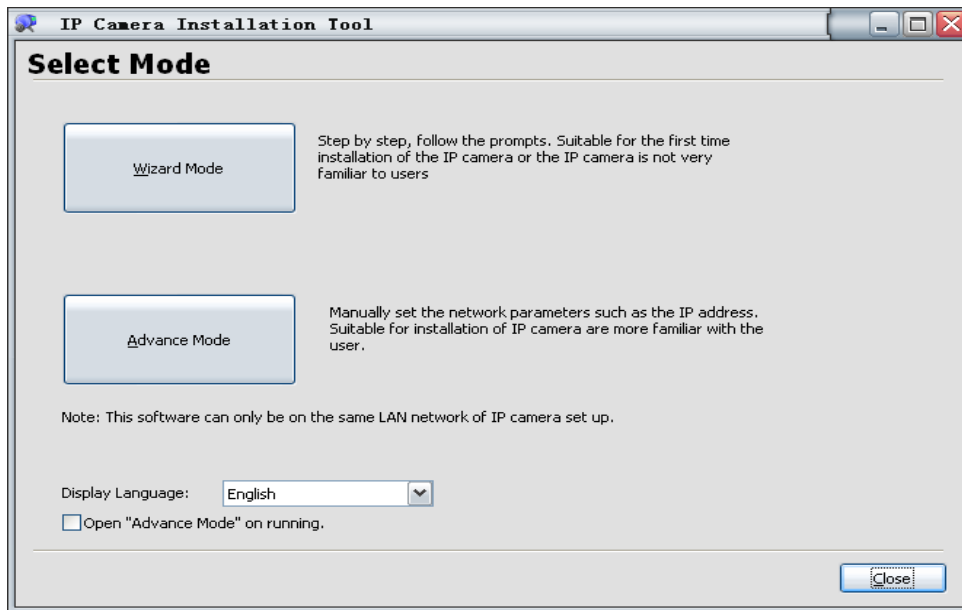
IP Camera Installation Tool

Select Mode

Wizard Mode

Step by step, follow the prompts. Suitable for the first time installation of the IP camera or the IP camera is not very familiar to users

Advance Mode

Manually set the network parameters such as the IP address. Suitable for installation of IP camera are more familiar with the user.

Note: This software can only be on the same LAN network of IP camera set up.

Display Language: English

Open "Advance Mode" on running.

Close